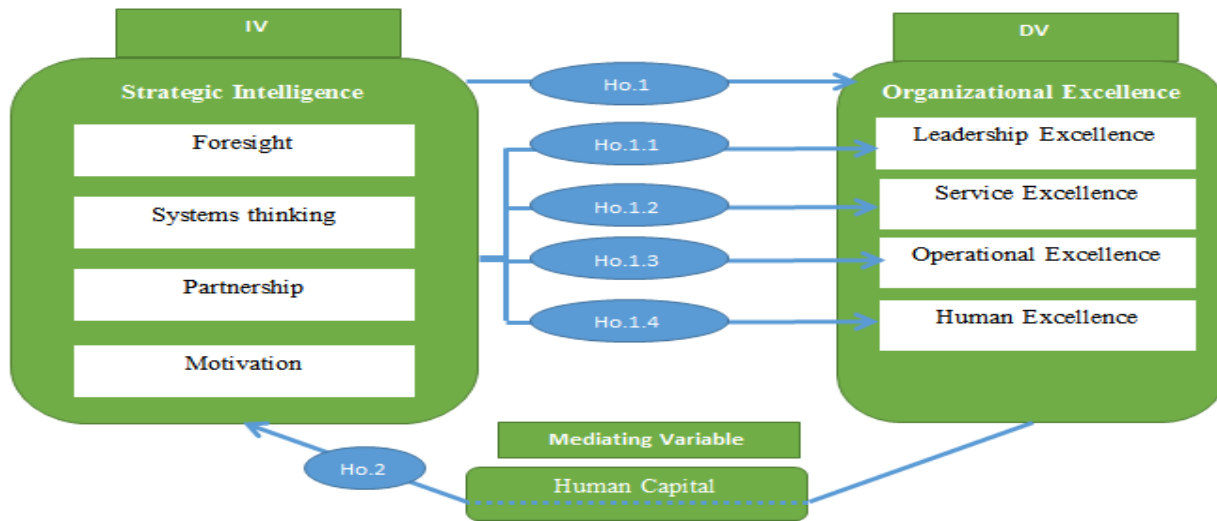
IV

DV

Strategic Intelligence

Foresight

Systems thinking

Partnership

Motivation

Ho.1

Ho.1.1

Ho.1.2

Ho.1.3

Ho.1.4

Organizational Excellence

Leadership Excellence

Service Excellence

Operational Excellence

Human Excellence

Mediating Variable

Ho.2

Human Capital